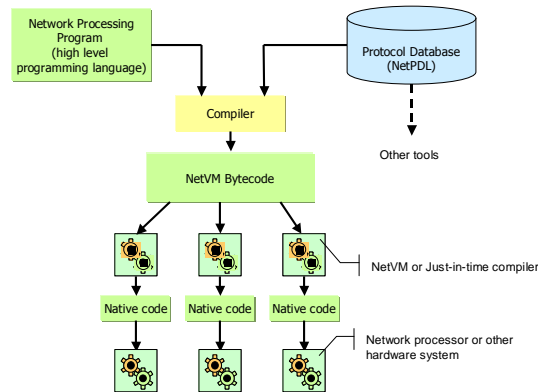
Network Processing Program (high level programming language)

Protocol Database (NetPDL)

Compiler

Other tools

NetVM Bytecode

NetVM or Just-in-time compiler

Native code

Native code

Native code

Network processor or other hardware system